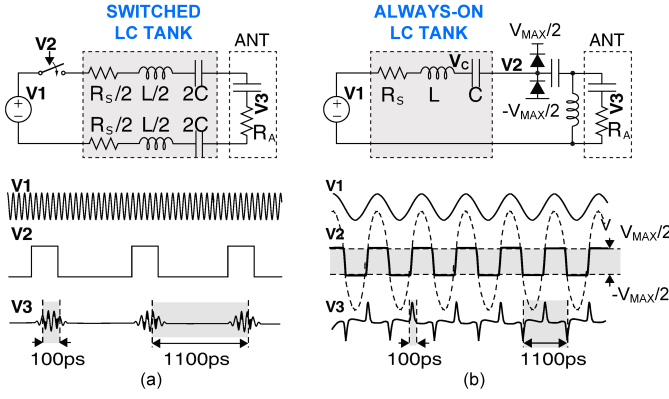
SWITCHED LC TANK

V2

V1

$R_S/2$ $L/2$ $2C$

$R_S/2$ $L/2$ $2C$

ANT

V3

$R_A$

V1

V2

V3

100ps

1100ps

(a)

ALWAYS-ON LC TANK

$V_{MAX}/2$

ANT

V1

$R_S$ L $V_C$ C

V2

$-V_{MAX}/2$

V3

$R_A$

V1

V2

$V_{MAX}/2$

$-V_{MAX}/2$

V3

100ps

1100ps

(b)